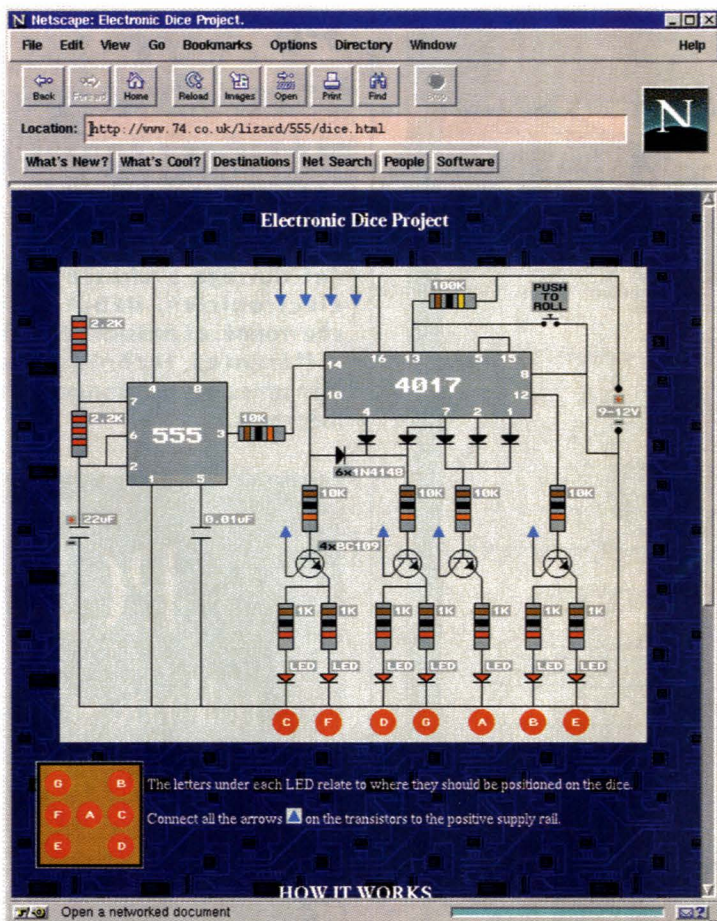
N Netscape: Electronic Dice Project.

File Edit View Go Bookmarks Options Directory Window Help

Back Forward Home Reload Images Open Print Find Stop

Location: http://www.74.co.uk/lizard/555/dice.html

What's New? What's Cool? Destinations Net Search People Software

Electronic Dice Project

100K

PUSH TO ROLL

2.2K

2.2K

7 4 8

6 555 3

2 1 5

10K

14 16 13 5 15

10 4017 8

4 7 2 1 12

9-12V

6x1N4148

22uF

0.01uF

10K 10K 10K 10K

4xBC109

1K 1K 1K 1K 1K 1K 1K

LED LED LED LED LED LED LED

C F D G A B E

G B
F A C
E D

The letters under each LED relate to where they should be positioned on the dice.

Connect all the arrows on the transistors to the positive supply rail.

HOW IT WORKS

Open a networked document